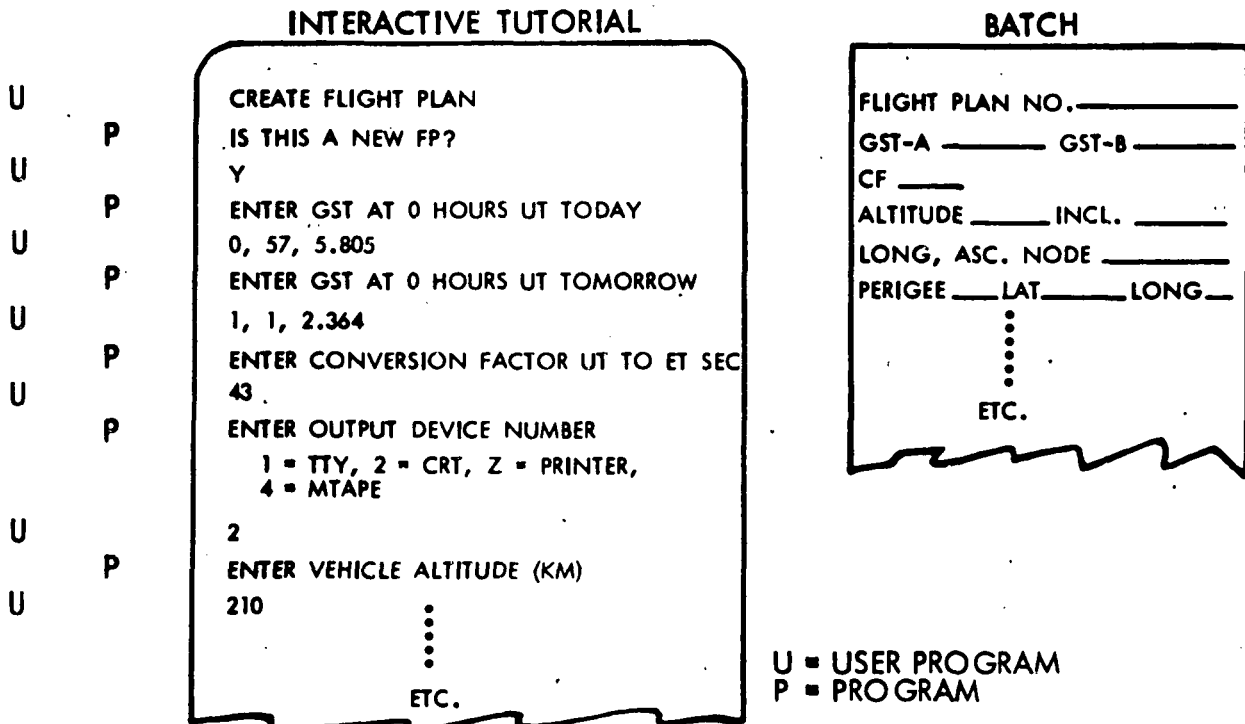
INTERACTIVE TUTORIAL

U CREATE FLIGHT PLAN
P IS THIS A NEW FP?
U Y
P ENTER GST AT 0 HOURS UT TODAY
U 0, 57, 5.805
P ENTER GST AT 0 HOURS UT TOMORROW
U 1, 1, 2.364
P ENTER CONVERSION FACTOR UT TO ET SEC
U 43
P ENTER OUTPUT DEVICE NUMBER
1 = TTY, 2 = CRT, Z = PRINTER,
4 = MTAPE
U 2
P ENTER VEHICLE ALTITUDE (KM)
U 210

ETC.

BATCH

FLIGHT PLAN NO.
GST-A GST-B
CF
ALTITUDE INCL.
LONG, ASC. NODE
PERIGEE LAT LONG

ETC.

U = USER PROGRAM
P = PROGRAM